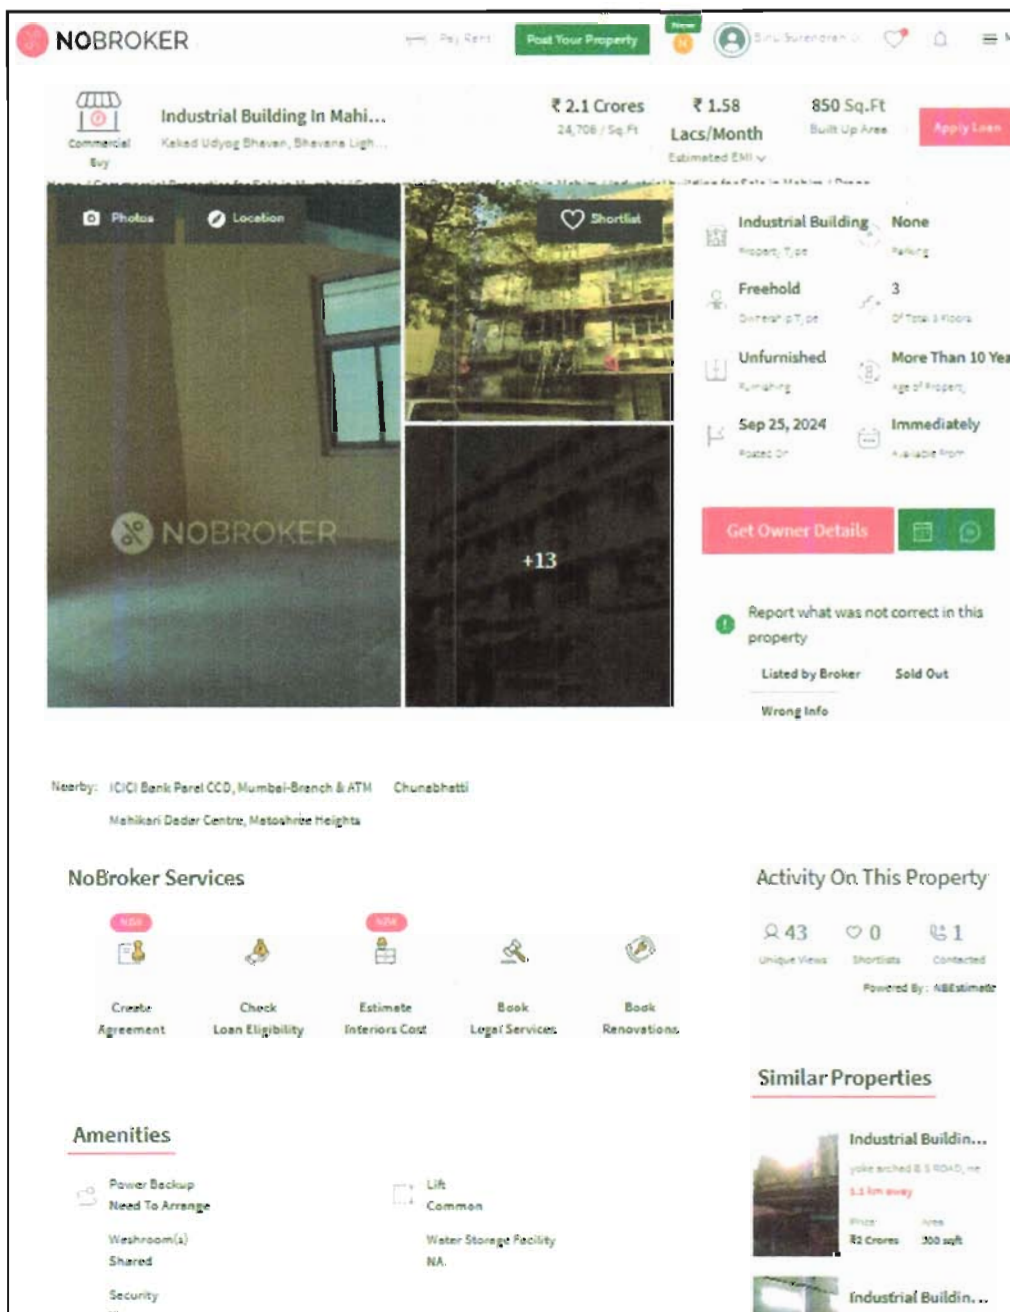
NOBROKER

Pay Rent

Post Your Property

New

Commercial Buy

Industrial Building In Mahi...

Kakad Udyog Bhavan, Bhavana Ligh...

₹ 2.1 Crores

24,706 / Sq.Ft

₹ 1.58 Lacs/Month

Estimated EMI

850 Sq.Ft

Built Up Area

Apply Loan

Photos

Location

Shortlist

NOBROKER

+13

Industrial Building

Property Type

None

Parking

Freehold

Ownership Type

3

Of Total 3 Floors

Unfurnished

Furnishing

More Than 10 Yea

Age of Property

Sep 25, 2024

Posted On

Immediately

Available From

Get Owner Details

Report what was not correct in this property

Listed by Broker

Sold Out

Wrong Info

Nearby: ICICI Bank Parel CCD, Mumbai-Branch & ATM Chunabhatti

Mahikari Dadar Centre, Matoshree Heights

NoBroker Services

NEW

Create Agreement

Check Loan Eligibility

NEW

Estimate Interiors Cost

Book Legal Services

Book Renovations

Activity On This Property

43

Unique Views

0

Shortlists

1

Contacted

Powered By : NBEstimate

Similar Properties

Industrial Buildin...

1.1 km away

Price

₹2 Crores

Area

300 sqft

Industrial Buildin...

Amenities

Power Backup

Need To Arrange

Lift

Common

Washroom(s)

Shared

Water Storage Facility

NA

Security